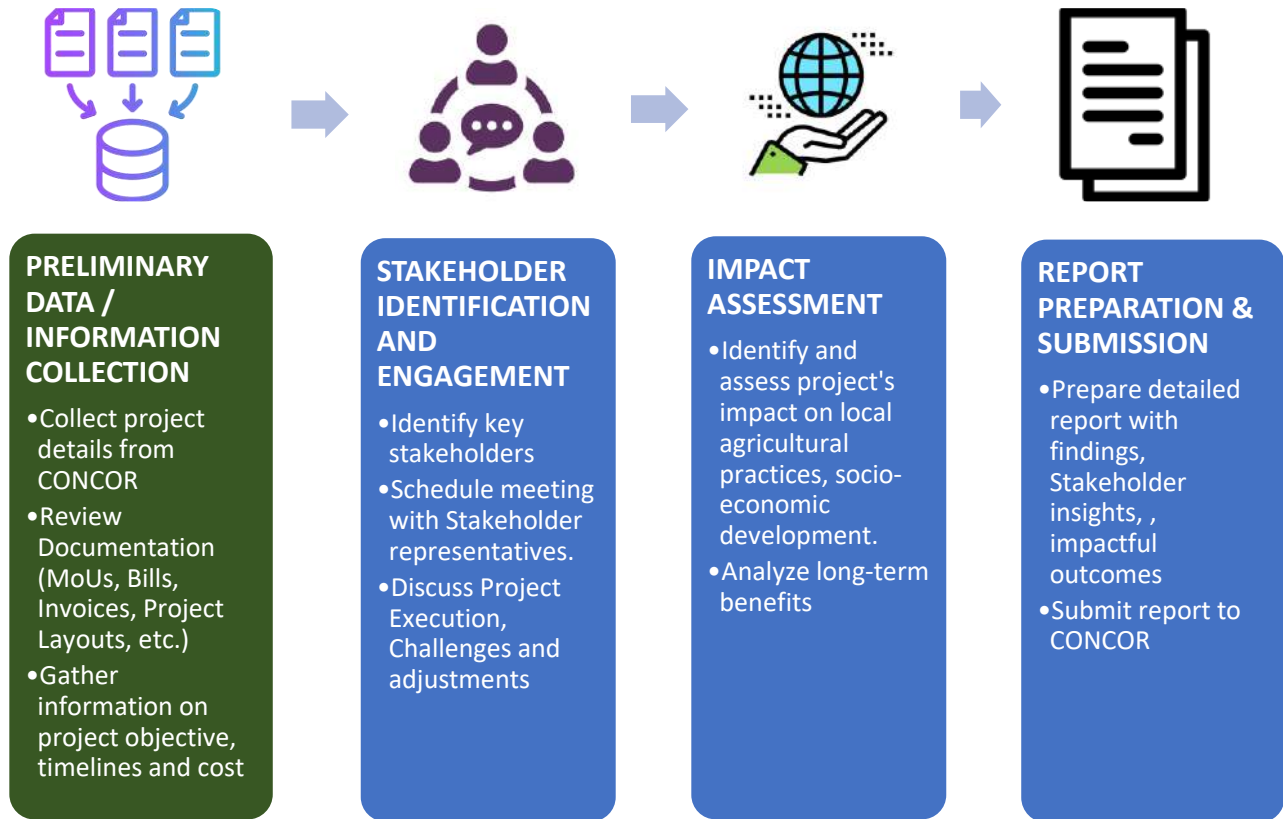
PRELIMINARY DATA / INFORMATION COLLECTION

•Collect project details from CONCOR
•Review Documentation (MoUs, Bills, Invoices, Project Layouts, etc.)
•Gather information on project objective, timelines and cost

STAKEHOLDER IDENTIFICATION AND ENGAGEMENT

•Identify key stakeholders
•Schedule meeting with Stakeholder representatives.
•Discuss Project Execution, Challenges and adjustments

IMPACT ASSESSMENT

•Identify and assess project's impact on local agricultural practices, socio-economic development.
•Analyze long-term benefits

REPORT PREPARATION & SUBMISSION

•Prepare detailed report with findings, Stakeholder insights, , impactful outcomes
•Submit report to CONCOR